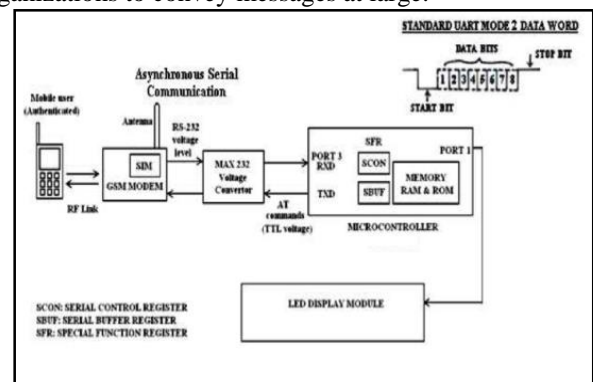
ganizations to convey messages at large.

STANDARD UART MODE 2 DATA WORD

DATA BITS

STOP BIT

1 2 3 4 5 6 7 8

START BIT

Asynchronous Serial Communication

Mobile user (Authenticated)

Antenna

RS-232 voltage level

SIM

GSM MODEM

MAX 232 Voltage Converter

PORT 3 RXD

TXD

SFR

SCON

SBUF

MEMORY RAM & ROM

PORT 1

RF Link

AT commands (TTL voltage)

MICROCONTROLLER

LED DISPLAY MODULE

SCON: SERIAL CONTROL REGISTER
SBUF: SERIAL BUFFER REGISTER
SFR: SPECIAL FUNCTION REGISTER